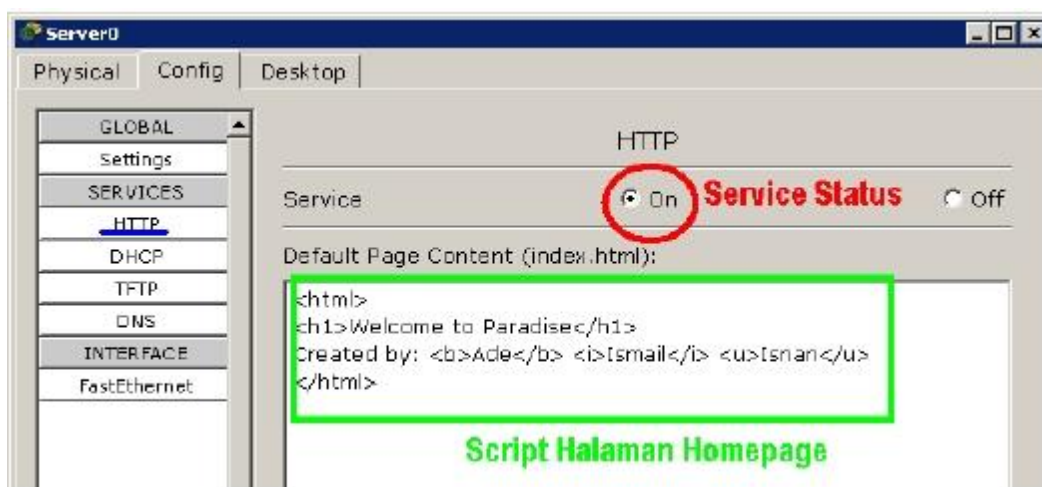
Server0

Physical Config Desktop

GLOBAL
Settings
SERVICES
HTTP
DHCP
TFTP
DNS
INTERFACE
FastEthernet

HTTP

Service On Service Status Off

Default Page Content (index.html):

<html>
<h1>Welcome to Paradise</h1>
Created by: <b>Ade</b> <i>Ismail</i> <u>Isnan</u>
</html>

Script Halaman Homepage